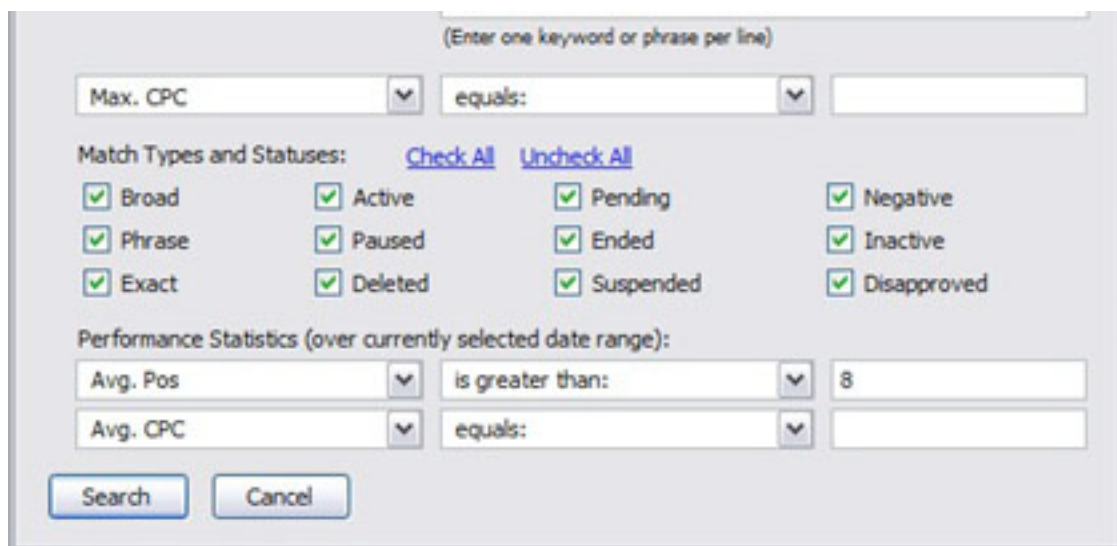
(Enter one keyword or phrase per line)

Max. CPC
equals:

Match Types and Statuses: Check All Uncheck All

Broad
Active
Pending
Negative
Phrase
Paused
Ended
Inactive
Exact
Deleted
Suspended
Disapproved

Performance Statistics (over currently selected date range):

Avg. Pos
is greater than:
8
Avg. CPC
equals:

Search Cancel